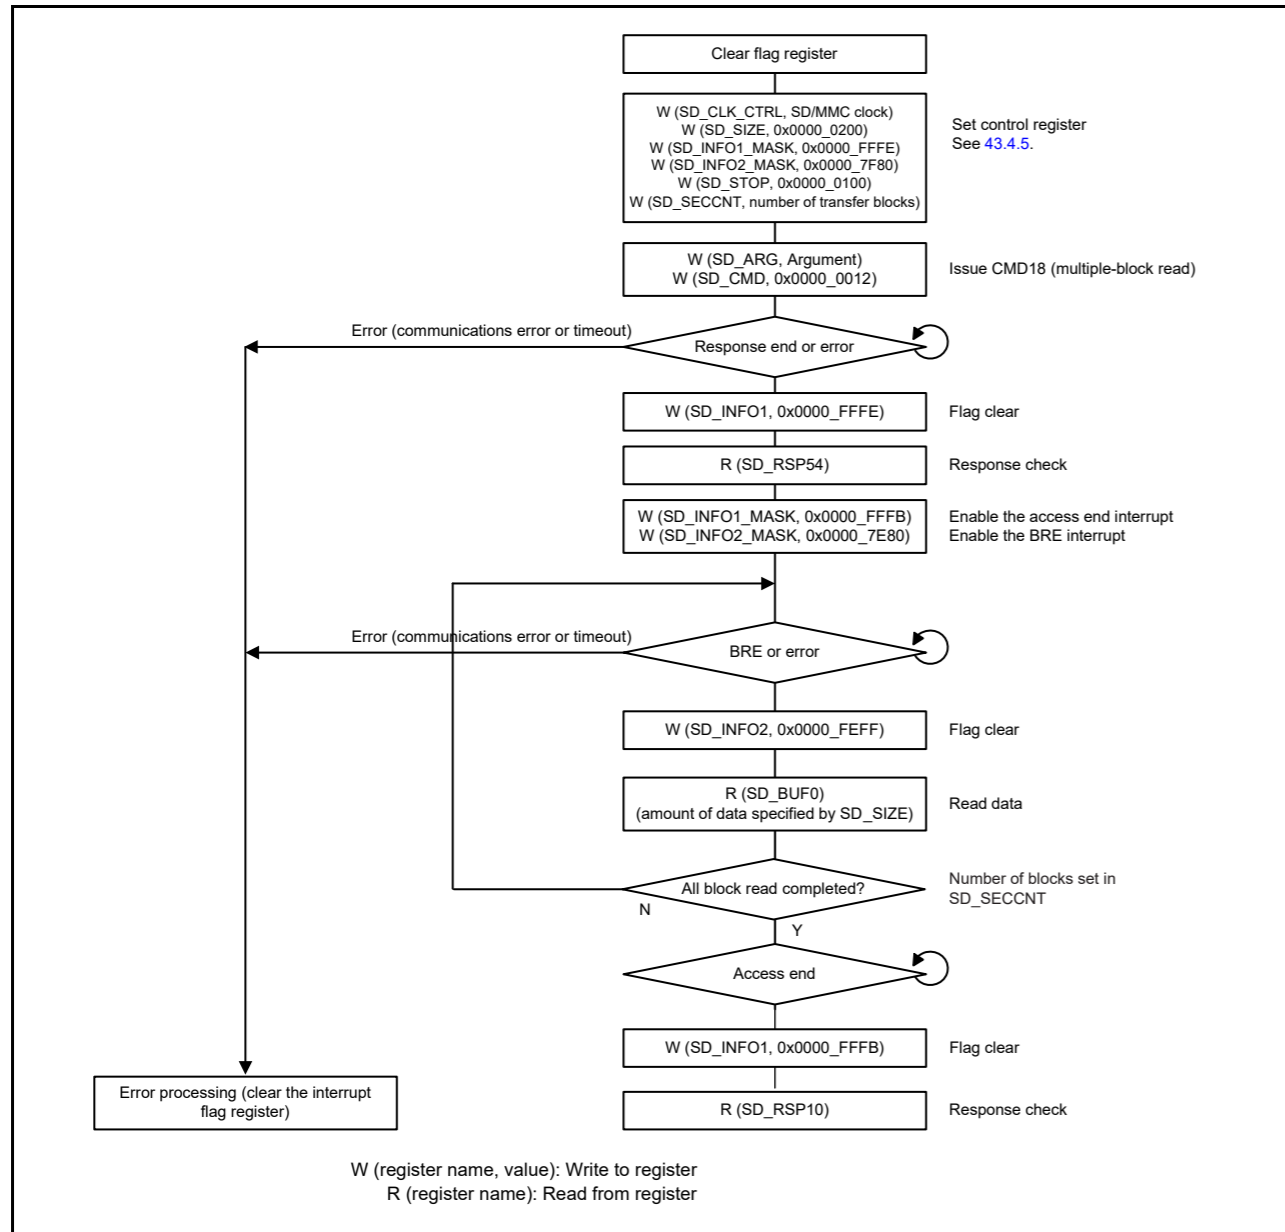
Clear flag register

W (SD_CLK_CTRL, SD/MMC clock)
W (SD_SIZE, 0x0000_0200)
W (SD_INFO1_MASK, 0x0000_FFFE)
W (SD_INFO2_MASK, 0x0000_7F80)
W (SD_STOP, 0x0000_0100)
W (SD_SECCNT, number of transfer blocks)

Set control register
See 43.4.5.

W (SD_ARG, Argument)
W (SD_CMD, 0x0000_0012)

Issue CMD18 (multiple-block read)

Error (communications error or timeout)

Response end or error

W (SD_INFO1, 0x0000_FFFE)

Flag clear

R (SD_RSP54)

Response check

W (SD_INFO1_MASK, 0x0000_FFFB)
W (SD_INFO2_MASK, 0x0000_7E80)

Enable the access end interrupt
Enable the BRE interrupt

Error (communications error or timeout)

BRE or error

W (SD_INFO2, 0x0000_FEFF)

Flag clear

R (SD_BUF0)
(amount of data specified by SD_SIZE)

Read data

All block read completed?

Number of blocks set in SD_SECCNT

N

Y

Access end

W (SD_INFO1, 0x0000_FFFB)

Flag clear

Error processing (clear the interrupt flag register)

R (SD_RSP10)

Response check

W (register name, value): Write to register
R (register name): Read from register